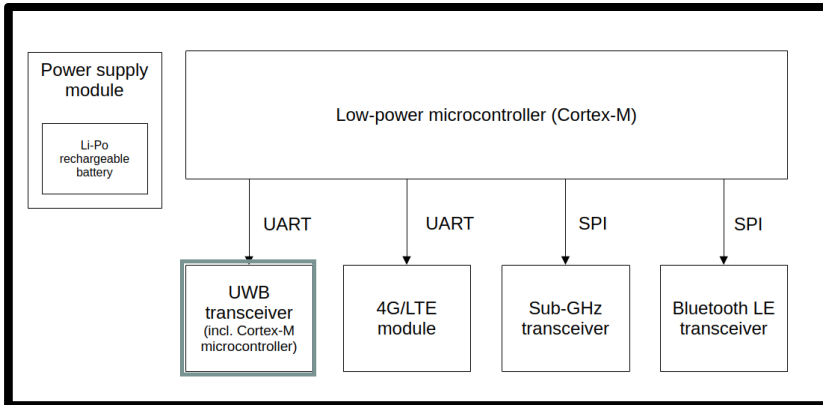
Power supply module

Li-Po rechargeable battery

Low-power microcontroller (Cortex-M)

UART

UART

SPI

SPI

UWB transceiver (incl. Cortex-M microcontroller)

4G/LTE module

Sub-GHz transceiver

Bluetooth LE transceiver